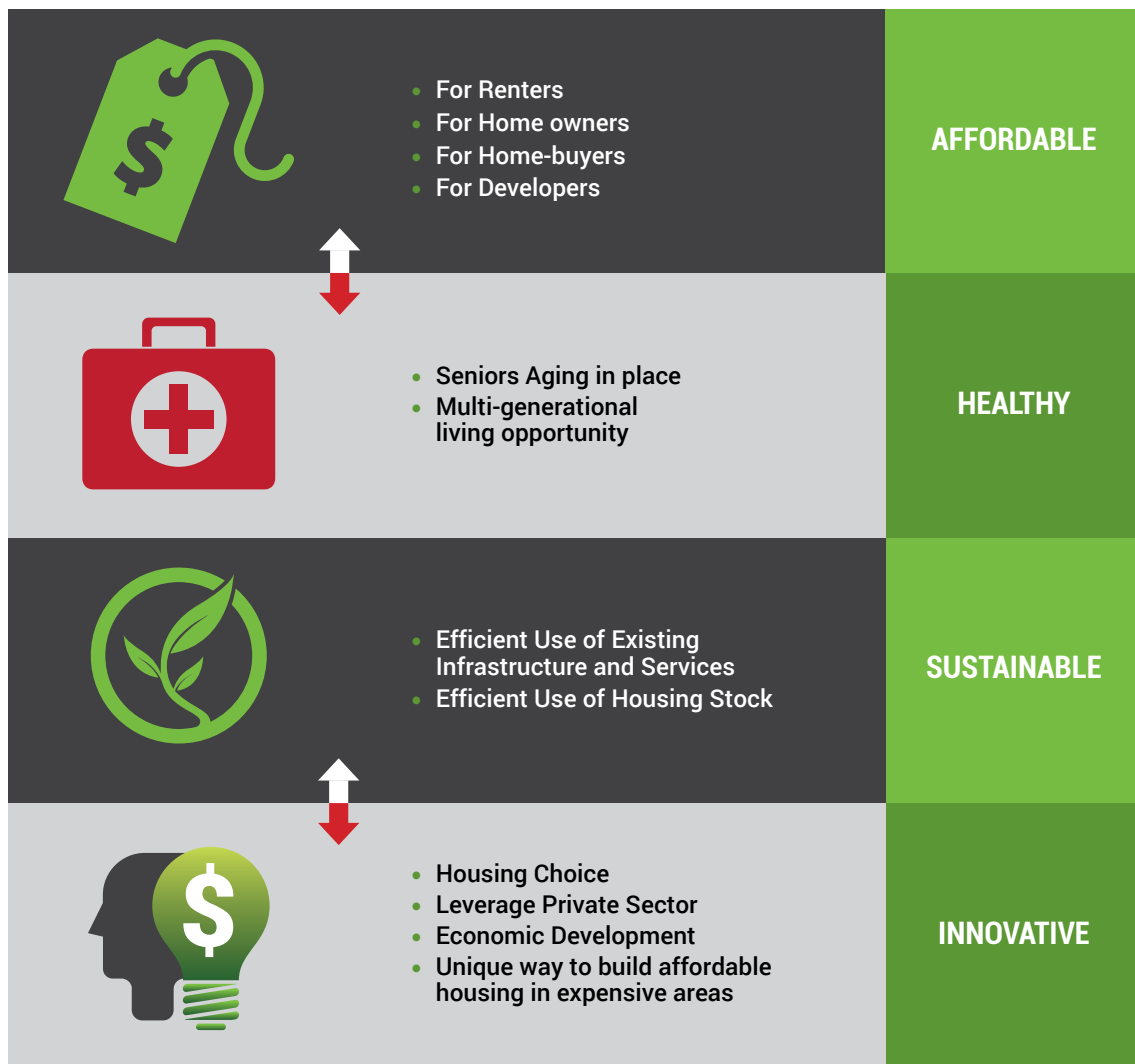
$

- For Renters
- For Home owners
- For Home-buyers
- For Developers

AFFORDABLE

- Seniors Aging in place
- Multi-generational living opportunity

HEALTHY

- Efficient Use of Existing Infrastructure and Services
- Efficient Use of Housing Stock

SUSTAINABLE

$

- Housing Choice
- Leverage Private Sector
- Economic Development
- Unique way to build affordable housing in expensive areas

INNOVATIVE